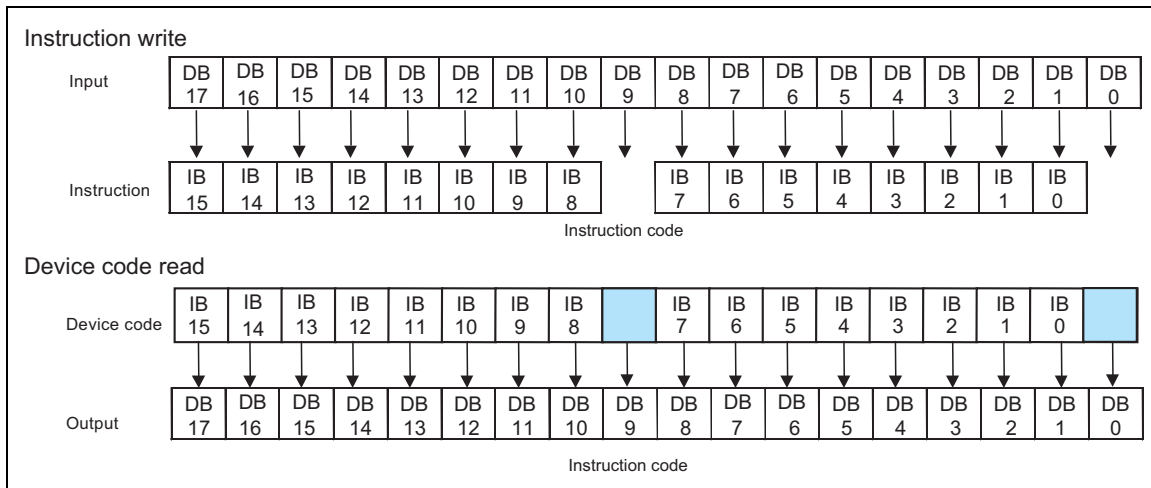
Instruction write

Input

| DB 17 | DB 16 | DB 15 | DB 14 | DB 13 | DB 12 | DB 11 | DB 10 | DB 9 | DB 8 | DB 7 | DB 6 | DB 5 | DB 4 | DB 3 | DB 2 | DB 1 | DB 0 |
|---|---|---|---|---|---|---|---|---|---|---|---|---|---|---|---|---|---|

Instruction

| IB 15 | IB 14 | IB 13 | IB 12 | IB 11 | IB 10 | IB 9 | IB 8 |
|---|---|---|---|---|---|---|---|

| IB 7 | IB 6 | IB 5 | IB 4 | IB 3 | IB 2 | IB 1 | IB 0 |
|---|---|---|---|---|---|---|---|

Instruction code

Device code read

Device code

| IB 15 | IB 14 | IB 13 | IB 12 | IB 11 | IB 10 | IB 9 | IB 8 | | IB 7 | IB 6 | IB 5 | IB 4 | IB 3 | IB 2 | IB 1 | IB 0 | |
|---|---|---|---|---|---|---|---|---|---|---|---|---|---|---|---|---|---|

Output

| DB 17 | DB 16 | DB 15 | DB 14 | DB 13 | DB 12 | DB 11 | DB 10 | DB 9 | DB 8 | DB 7 | DB 6 | DB 5 | DB 4 | DB 3 | DB 2 | DB 1 | DB 0 |
|---|---|---|---|---|---|---|---|---|---|---|---|---|---|---|---|---|---|

Instruction code